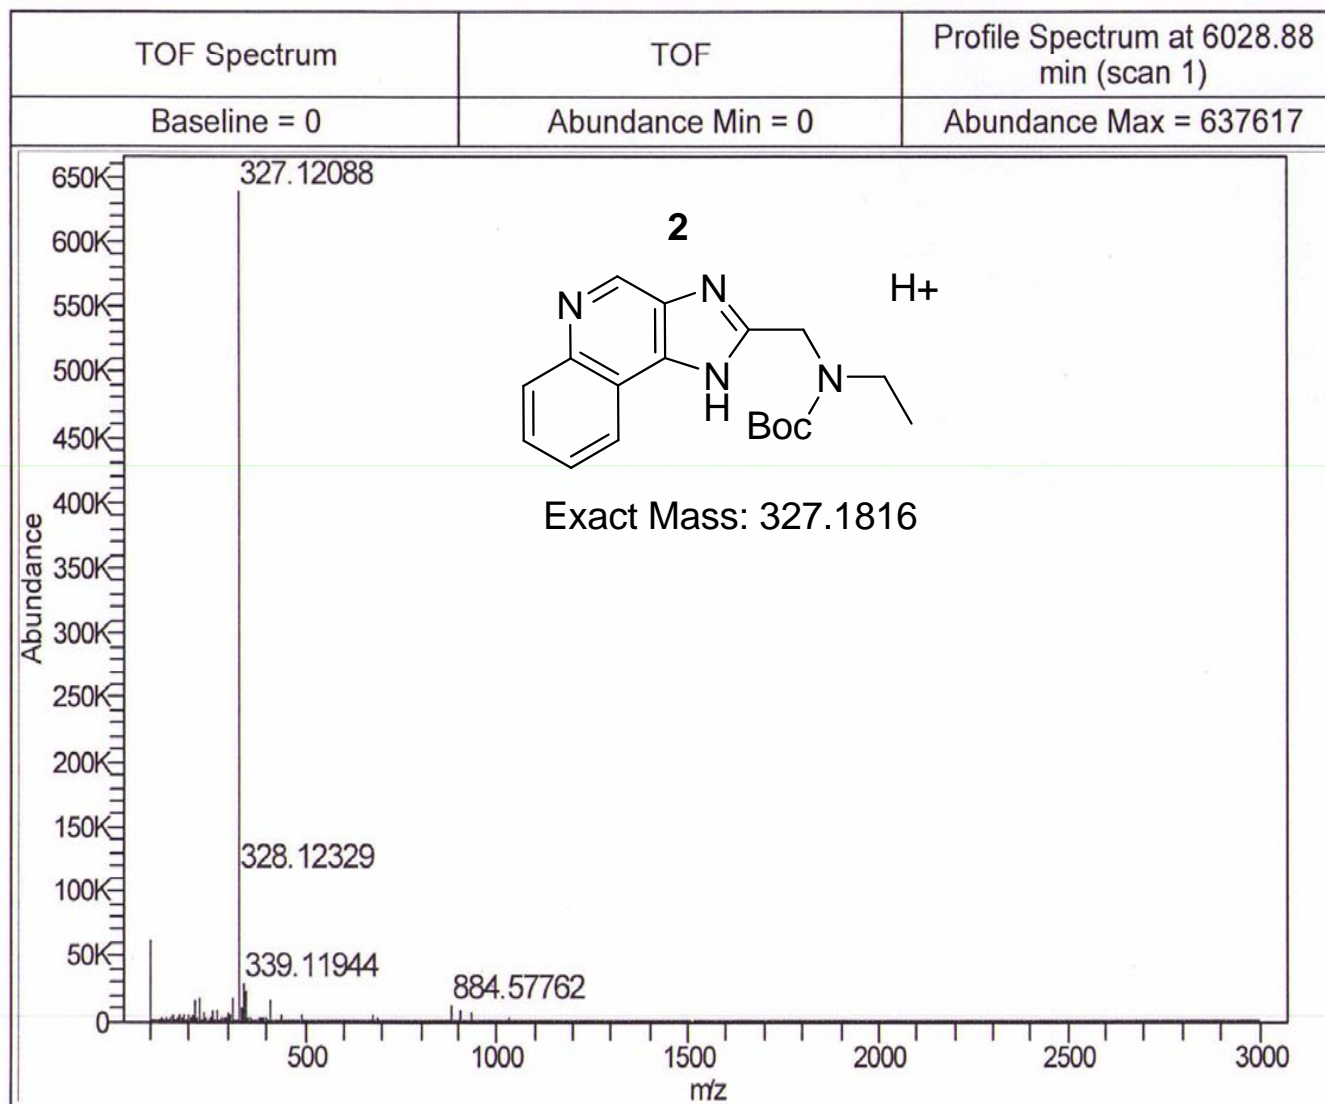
| TOF Spectrum | TOF | Profile Spectrum at 6028.88 min (scan 1) |
|---|---|---|
| Baseline = 0 | Abundance Min = 0 | Abundance Max = 637617 |

650K
600K
550K
500K
450K
400K
350K
300K
250K
200K
150K
100K
50K
0
Abundance

327.12088

2

N
N
H+
N
H
N
Boc

Exact Mass: 327.1816

328.12329

339.11944

884.57762

500
1000
1500
2000
2500
3000
m/z